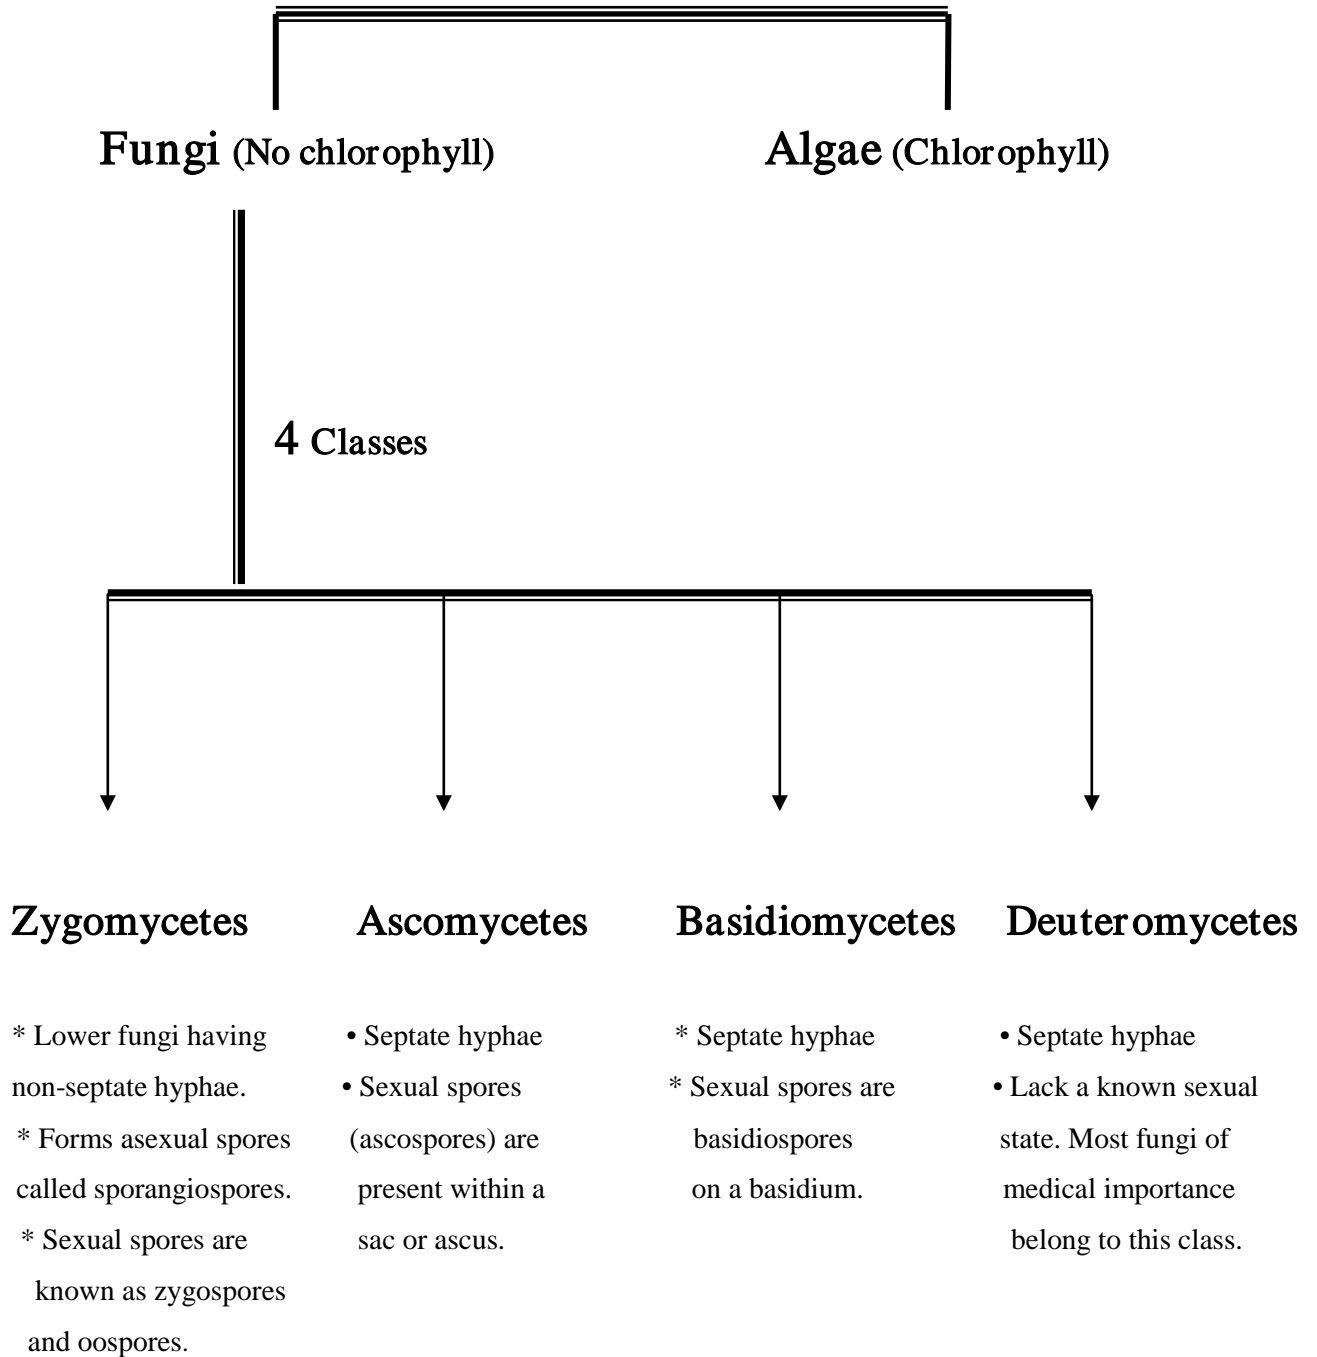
Fungi (No chlorophyll)

Algae (Chlorophyll)

4 Classes

Zygomycetes

* Lower fungi having non-septate hyphae.
* Forms asexual spores called sporangiospores.
* Sexual spores are known as zygospores and oospores.

Ascomycetes

• Septate hyphae
• Sexual spores (ascospores) are present within a sac or ascus.

Basidiomycetes

* Septate hyphae
* Sexual spores are basidiospores on a basidium.

Deuteromycetes

• Septate hyphae
• Lack a known sexual state. Most fungi of medical importance belong to this class.